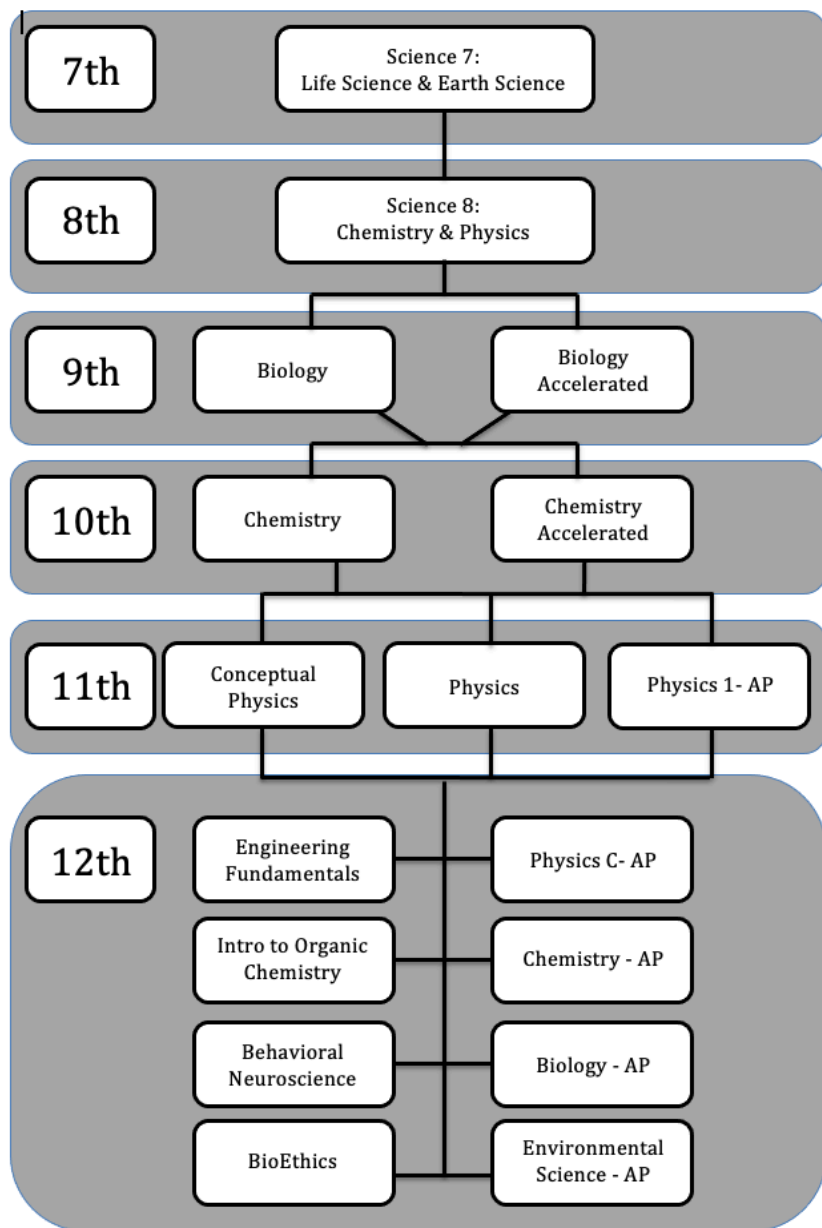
7th

Science 7:
Life Science & Earth Science

8th

Science 8:
Chemistry & Physics

9th

Biology

Biology
Accelerated

10th

Chemistry

Chemistry
Accelerated

11th

Conceptual
Physics

Physics

Physics 1- AP

12th

Engineering
Fundamentals

Physics C- AP

Intro to Organic
Chemistry

Chemistry - AP

Behavioral
Neuroscience

Biology - AP

BioEthics

Environmental
Science - AP